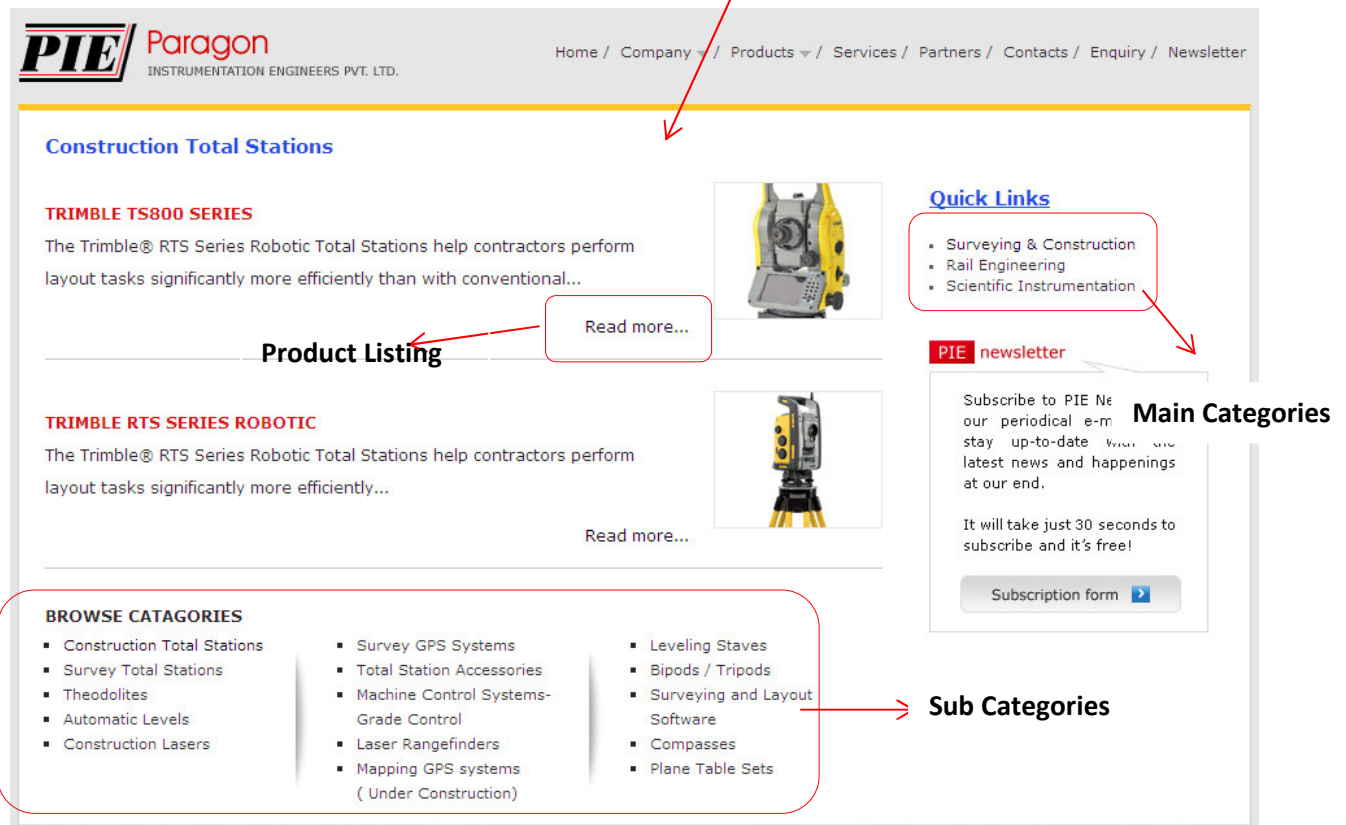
PIE Paragon
INSTRUMENTATION ENGINEERS PVT. LTD.

Home / Company / Products / Services / Partners / Contacts / Enquiry / Newsletter

Construction Total Stations

TRIMBLE TS800 SERIES

The Trimble® RTS Series Robotic Total Stations help contractors perform layout tasks significantly more efficiently than with conventional...

Read more...

Product Listing

TRIMBLE RTS SERIES ROBOTIC

The Trimble® RTS Series Robotic Total Stations help contractors perform layout tasks significantly more efficiently...

Read more...

Quick Links

- Surveying & Construction
- Rail Engineering
- Scientific Instrumentation

PIE newsletter

Subscribe to PIE Ne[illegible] our periodical e-m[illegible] stay up-to-date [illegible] latest news and happenings at our end.

Main Categories

It will take just 30 seconds to subscribe and it's free!

Subscription form

BROWSE CATAGORIES

- Construction Total Stations
- Survey Total Stations
- Theodolites
- Automatic Levels
- Construction Lasers

- Survey GPS Systems
- Total Station Accessories
- Machine Control Systems-Grade Control
- Laser Rangefinders
- Mapping GPS systems ( Under Construction)

- Leveling Staves
- Bipods / Tripods
- Surveying and Layout Software
- Compasses
- Plane Table Sets

Sub Categories